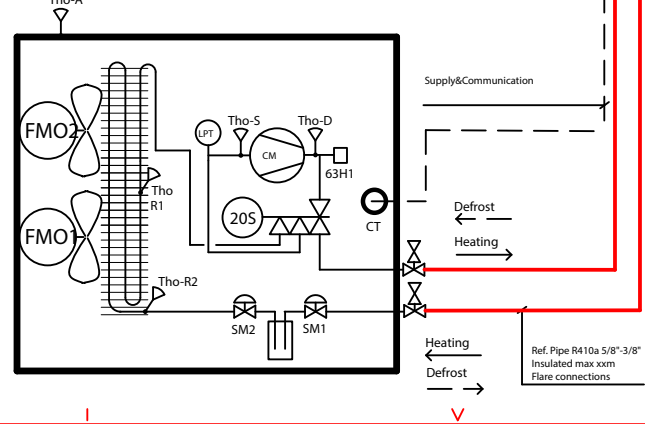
Tho-A

Supply&Communication

FMO2

LPT

Tho-S

Tho-D

CM

63H1

Tho R1

20S

CT

Defrost

Heating

FMO1

Tho-R2

SM2

SM1

Heating

Defrost

Ref. Pipe R410a 5/8"-3/8"
Insulated max xxm
Flare connections

I

V